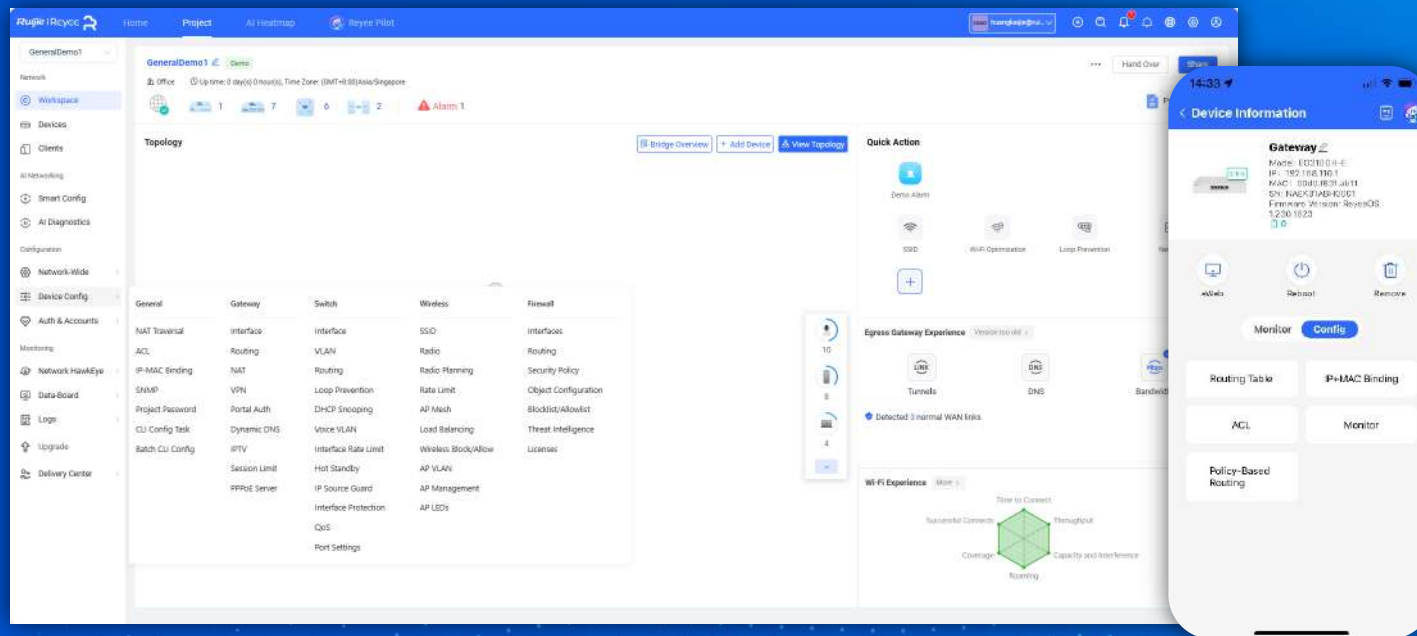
Ruijie | Reyee Home Project AI Heatmap Reyee Pilot

GeneralDemo1

Network
Workspace
Devices
Clients
AI Networking
Smart Config
AI Diagnostics
Configuration
Network-Wide
Device Config
Auth & Accounts
Monitoring
Network HawkEye
Data-Board
Logs
Upgrade
Delivery Center

GeneralDemo1 Demo
Office Up time: 0 day(s) 0 hour(s), Time Zone: (GMT+8:00)Asia/Singapore
1 7 6 2 Alarm 1

Hand Over Share

Topology
Bridge Overview + Add Device View Topology

| General | Gateway | Switch | Wireless | Firewall |
|---|---|---|---|---|
| NAT Traversal | Interface | Interface | SSID | Interfaces |
| ACL | Routing | VLAN | Radio | Routing |
| IP-MAC Binding | NAT | Routing | Radio Planning | Security Policy |
| SNMP | VPN | Loop Prevention | Rate Limit | Object Configuration |
| Project Password | Portal Auth | DHCP Snooping | AP Mesh | Blocklist/Allowlist |
| CLI Config Task | Dynamic DNS | Voice VLAN | Load Balancing | Threat Intelligence |
| Batch CLI Config | IPTV | Interface Rate Limit | Wireless Block/Allow | Licenses |
| | Session Limit | Hot Standby | AP VLAN | |
| | PPPoE Server | IP Source Guard | AP Management | |
| | | Interface Protection | AP LEDs | |
| | | QoS | | |
| | | Port Settings | | |

10
8
4

Quick Action
Demo Alarm
SSID Wi-Fi Optimization Loop Prevention
+

Egress Gateway Experience
Tunnels DNS Bandwidth
Detected 3 normal WAN links

Wi-Fi Experience More
Time to Connect
Successful Connects
Throughput
Coverage
Capacity and Interference
Roaming

14:33
< Device Information
Gateway
Model: EG310GH-E
IP: 192.168.110.1
MAC: 00d0.f831.ab11
SN: NAEK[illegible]001
Firmware Version: ReyeeOS 1.230.1823

eWeb Reboot Remove
Monitor Config
Routing Table
IP+MAC Binding
ACL
Monitor
Policy-Based Routing